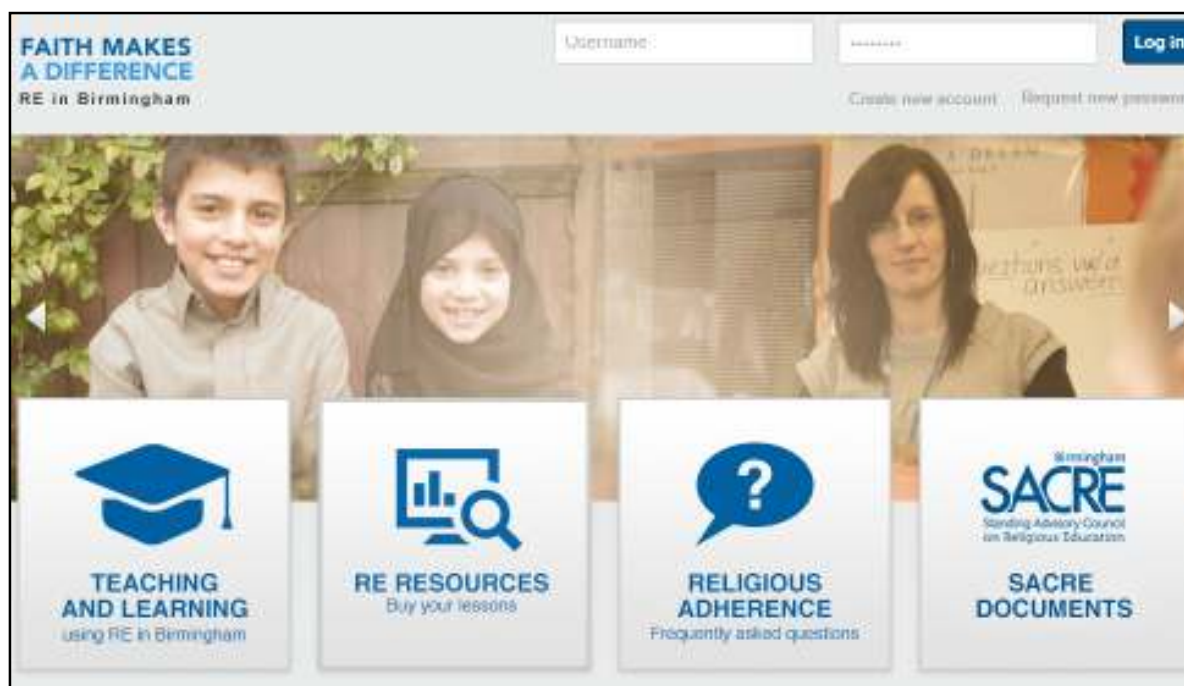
FAITH MAKES
A DIFFERENCE
RE in Birmingham

Username
••••••••
Log in
Create new account
Request new password

questions we'd answer

TEACHING AND LEARNING
using RE in Birmingham

RE RESOURCES
Buy your lessons

?
RELIGIOUS ADHERENCE
Frequently asked questions

Birmingham
SACRE
Standing Advisory Council on Religious Education

SACRE DOCUMENTS